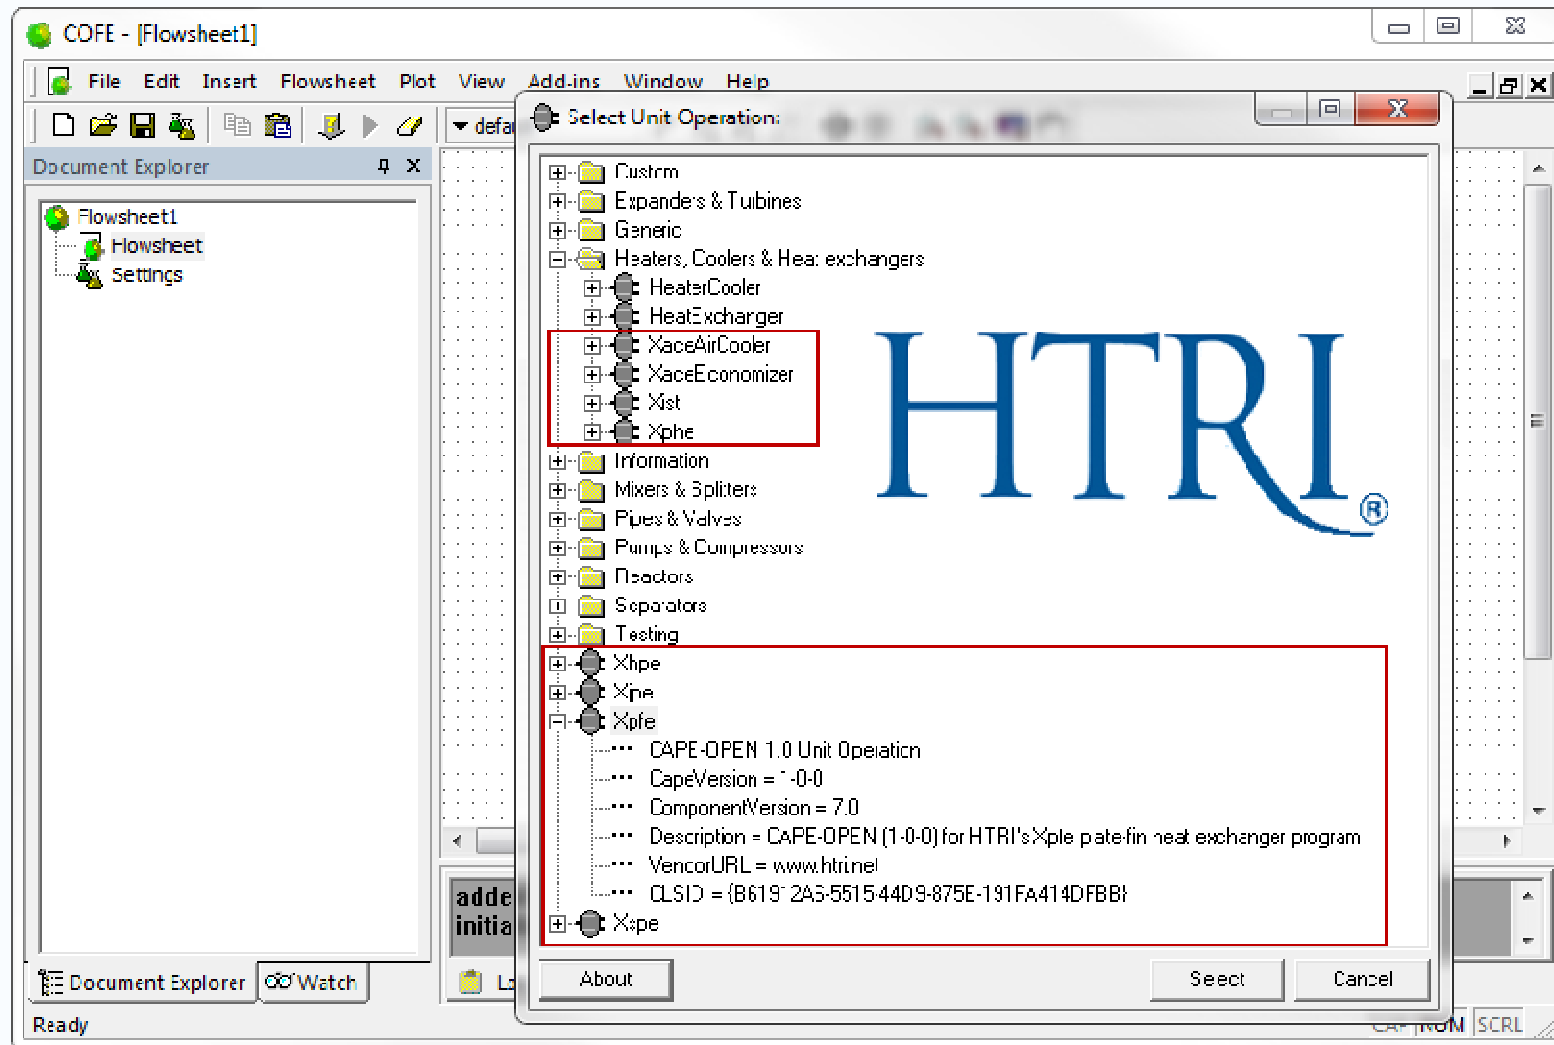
COFE - [Flowsheet1]

File Edit Insert Flowsheet Plot View Add-ins Window Help

defa

Document Explorer

Flowsheet1
Flowsheet
Settings

Document Explorer
Watch

Ready

adde
initia

Select Unit Operation:

Custom
Expanders & Turbines
Generic
Heaters, Coolers & Heat exchangers
HeaterCooler
HeatExcharger
XaceAirCooler
XaceEconomizer
Xist
Xphe
Information
Mixers & Splitters
Pipes & Valves
Pumps & Compressors
Reactors
Separators
Testing
Xhpe
Xjpe
Xpfe
CAPE-OPEN 1.0 Unit Operation
CapeVersion = 1-0-0
ComponentVersion = 7.0
Description = CAPE-OPEN (1-0-0) for HTRI's Xple plate-fin heat exchanger program
VendorURL = www.htri.net
CLSID = {B619 2A5-5515-44D9-875E-191FA414DFBB}
Xspe

HTRI®

About
Select
Cancel

CAP NUM SCRL